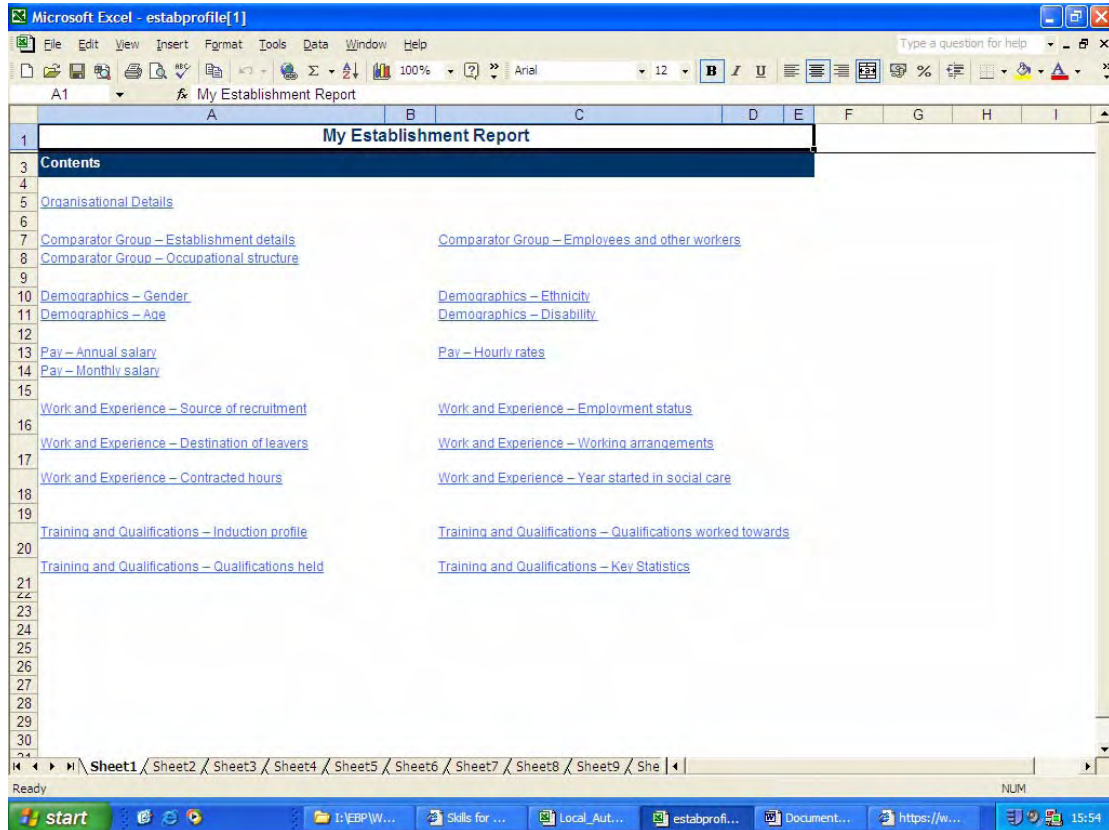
Microsoft Excel - estabprofile[1]

File Edit View Insert Format Tools Data Window Help

Type a question for help

100% Arial 12 B I U %

A1 fx My Establishment Report

| | A | B | C | D | E | F | G | H | I |
|---|---|---|---|---|---|---|---|---|---|
| 1 | My Establishment Report | | | | | | | | |
| 3 | Contents | | | | | | | | |
| 4 | | | | | | | | | |
| 5 | Organisational Details | | | | | | | | |
| 6 | | | | | | | | | |
| 7 | Comparator Group – Establishment details | | Comparator Group – Employees and other workers | | | | | | |
| 8 | Comparator Group – Occupational structure | | | | | | | | |
| 9 | | | | | | | | | |
| 10 | Demographics – Gender | | Demographics – Ethnicity | | | | | | |
| 11 | Demographics – Age | | Demographics – Disability | | | | | | |
| 12 | | | | | | | | | |
| 13 | Pay – Annual salary | | Pay – Hourly rates | | | | | | |
| 14 | Pay – Monthly salary | | | | | | | | |
| 15 | | | | | | | | | |
| 16 | Work and Experience – Source of recruitment | | Work and Experience – Employment status | | | | | | |
| 17 | Work and Experience – Destination of leavers | | Work and Experience – Working arrangements | | | | | | |
| 18 | Work and Experience – Contracted hours | | Work and Experience – Year started in social care | | | | | | |
| 19 | | | | | | | | | |
| 20 | Training and Qualifications – Induction profile | | Training and Qualifications – Qualifications worked towards | | | | | | |
| 21 | Training and Qualifications – Qualifications held | | Training and Qualifications – Key Statistics | | | | | | |
| 22 | | | | | | | | | |
| 23 | | | | | | | | | |
| 24 | | | | | | | | | |
| 25 | | | | | | | | | |
| 26 | | | | | | | | | |
| 27 | | | | | | | | | |
| 28 | | | | | | | | | |
| 29 | | | | | | | | | |
| 30 | | | | | | | | | |

Sheet1 Sheet2 Sheet3 Sheet4 Sheet5 Sheet6 Sheet7 Sheet8 Sheet9 She

Ready NUM

start I:\EBP\W... Skills for ... Local_Aut... estabprofi... Document... https://w... 15:54